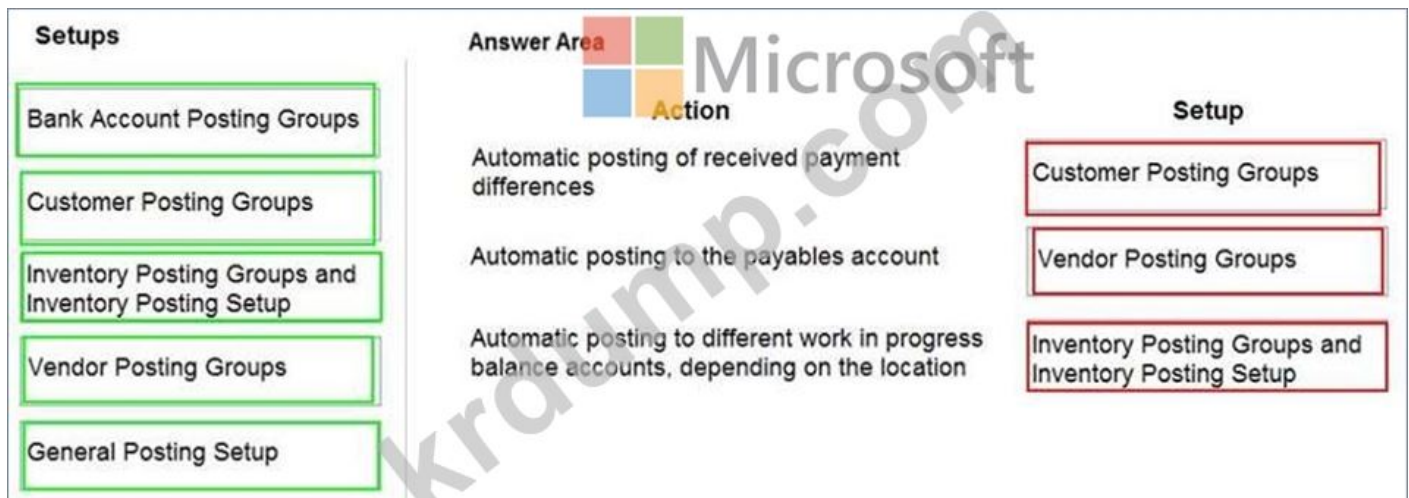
Setups

Bank Account Posting Groups

Customer Posting Groups

Inventory Posting Groups and Inventory Posting Setup

Vendor Posting Groups

General Posting Setup

Answer Area

Microsoft

krdump.com

| Action | Setup |
|---|---|
| Automatic posting of received payment differences | Customer Posting Groups |
| Automatic posting to the payables account | Vendor Posting Groups |
| Automatic posting to different work in progress balance accounts, depending on the location | Inventory Posting Groups and Inventory Posting Setup |